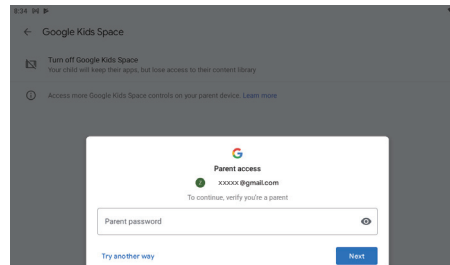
9:34 ✉ ▶

← Google Kids Space

Turn off Google Kids Space
Your child will keep their apps, but lose access to their content library

Access more Google Kids Space controls on your parent device. Learn more

G

Parent access

xxxxx@gmail.com

To continue, verify you're a parent

Parent password

Try another way

Next